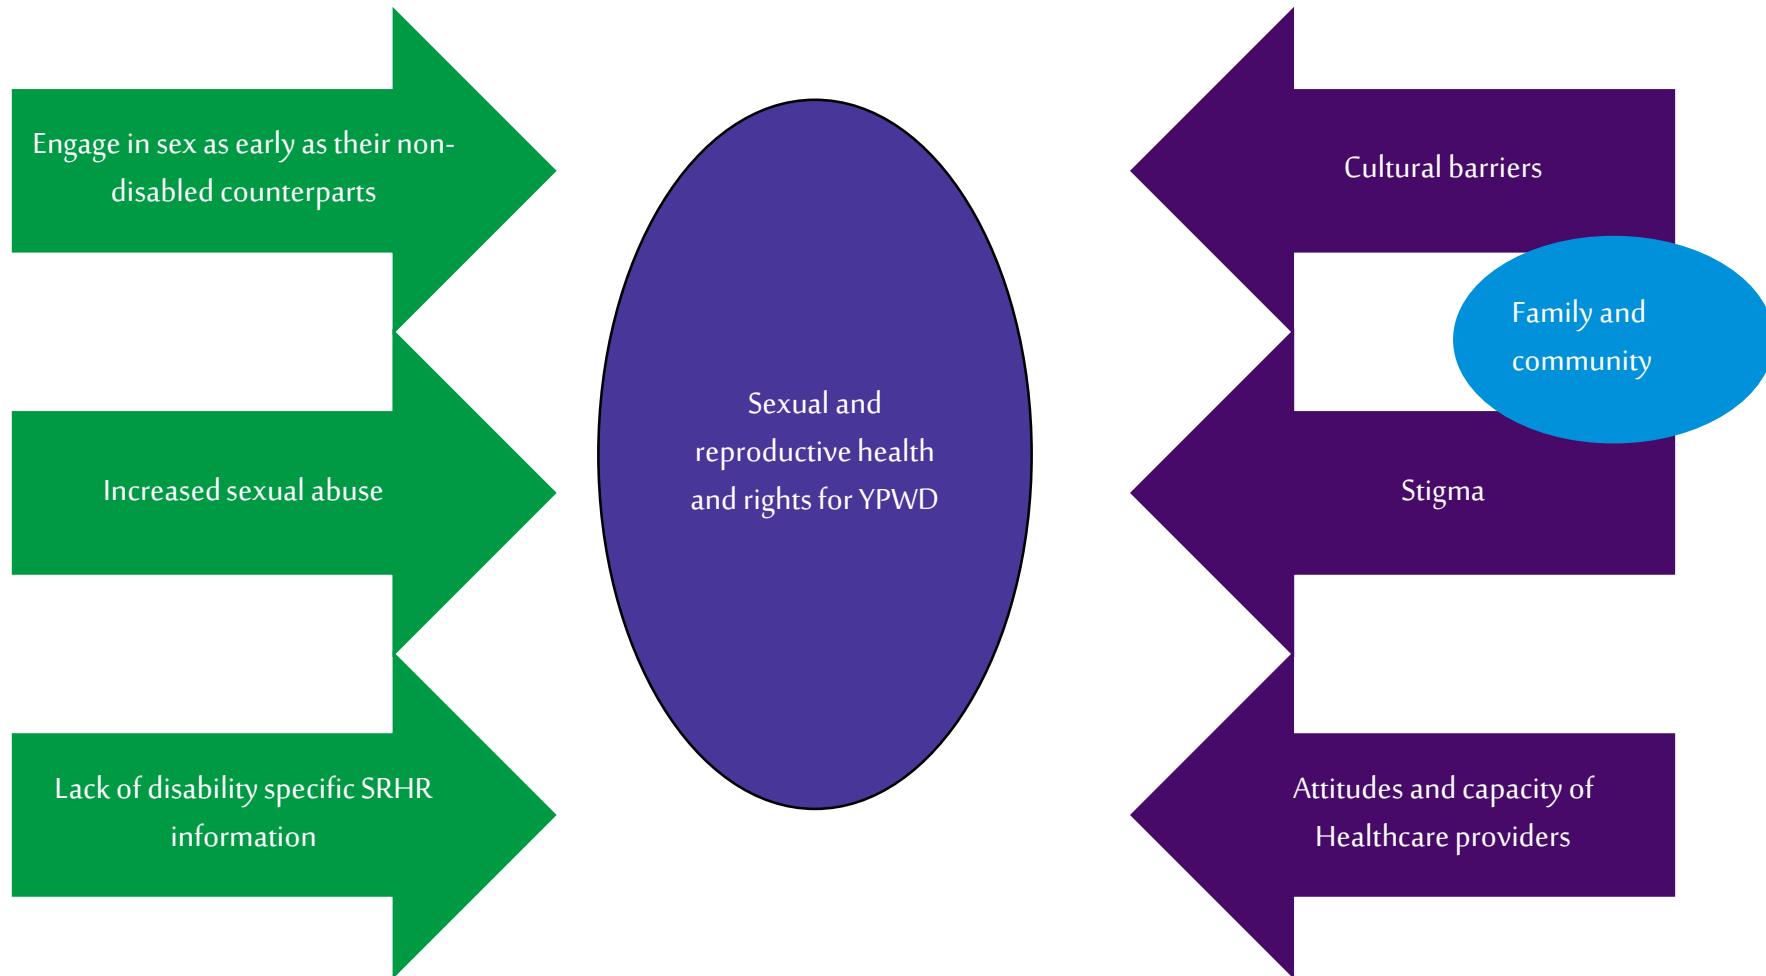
Engage in sex as early as their non-disabled counterparts

Increased sexual abuse

Lack of disability specific SRHR information

Sexual and reproductive health and rights for YPWD

Cultural barriers

Family and community

Stigma

Attitudes and capacity of Healthcare providers